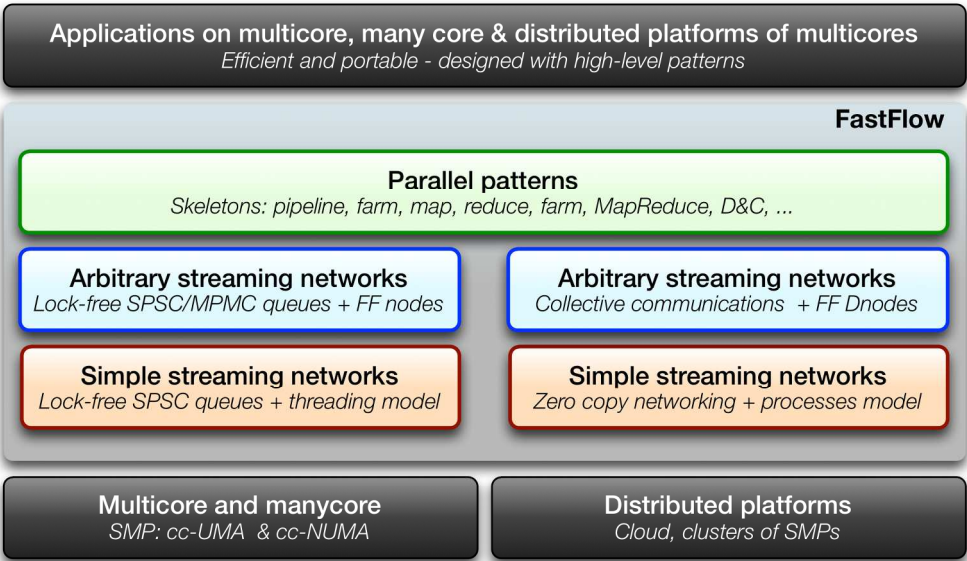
Applications on multicore, many core & distributed platforms of multicores
Efficient and portable - designed with high-level patterns

FastFlow

Parallel patterns
Skeletons: pipeline, farm, map, reduce, farm, MapReduce, D&C, ...

Arbitrary streaming networks
Lock-free SPSC/MPMC queues + FF nodes

Arbitrary streaming networks
Collective communications + FF Dnodes

Simple streaming networks
Lock-free SPSC queues + threading model

Simple streaming networks
Zero copy networking + processes model

Multicore and manycore
SMP: cc-UMA & cc-NUMA

Distributed platforms
Cloud, clusters of SMPs